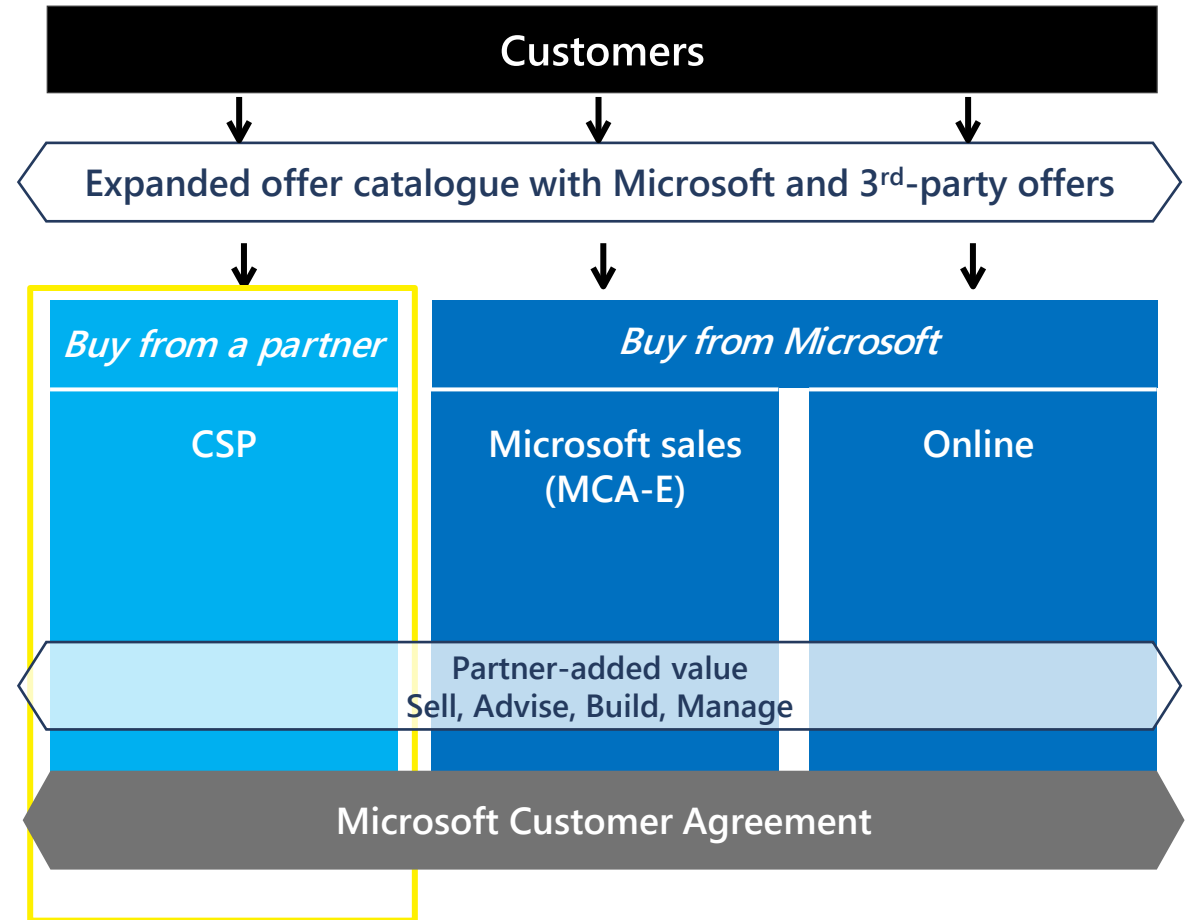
Customers

Expanded offer catalogue with Microsoft and 3$^{rd}$-party offers

Buy from a partner

CSP

Buy from Microsoft

Microsoft sales (MCA-E)

Online

Partner-added value
Sell, Advise, Build, Manage

Microsoft Customer Agreement